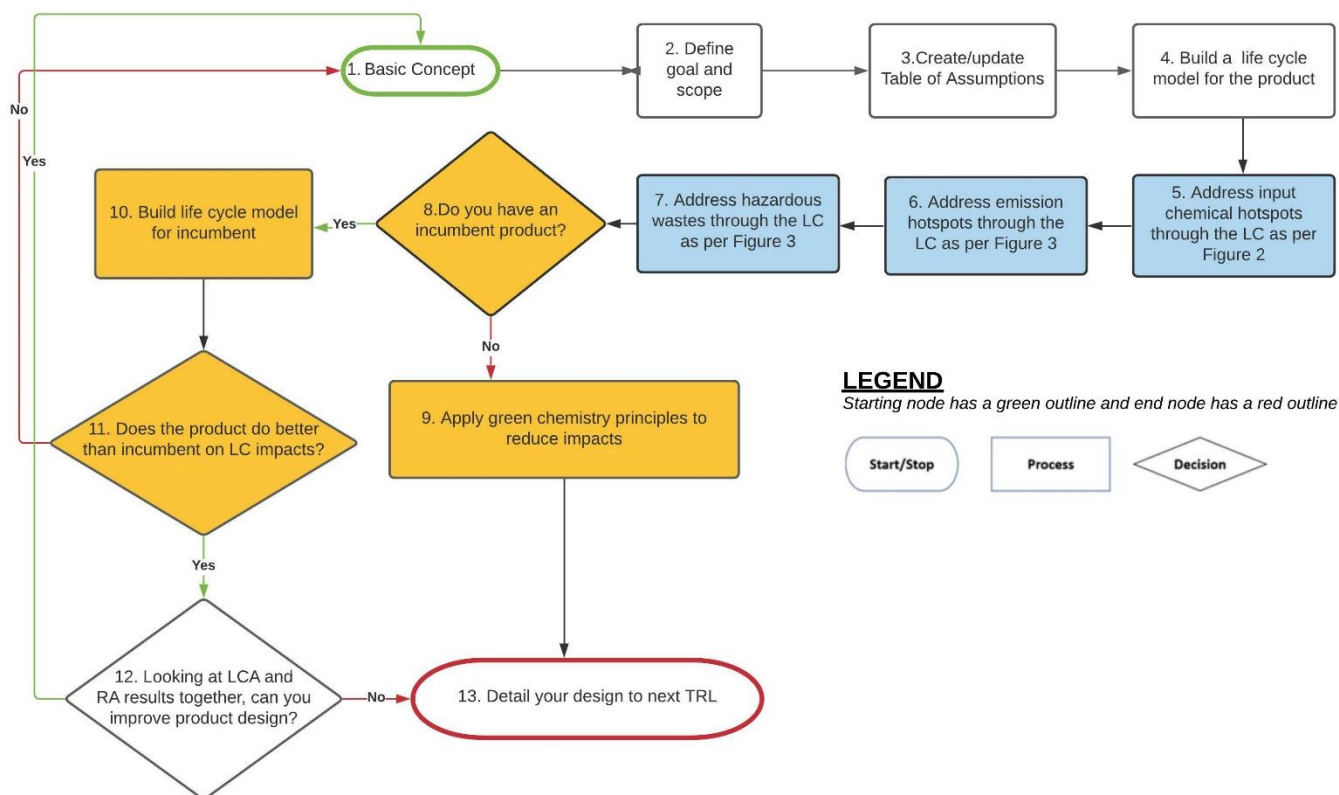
1. Basic Concept

2. Define goal and scope

3.Create/update Table of Assumptions

4. Build a life cycle model for the product

No

Yes

5. Address input chemical hotspots through the LC as per Figure 2

6. Address emission hotspots through the LC as per Figure 3

7. Address hazardous wastes through the LC as per Figure 3

8.Do you have an incumbent product?

Yes

10. Build life cycle model for incumbent

No

9. Apply green chemistry principles to reduce impacts

11. Does the product do better than incumbent on LC impacts?

Yes

12. Looking at LCA and RA results together, can you improve product design?

No

13. Detail your design to next TRL

LEGEND

Starting node has a green outline and end node has a red outline

Start/Stop

Process

Decision